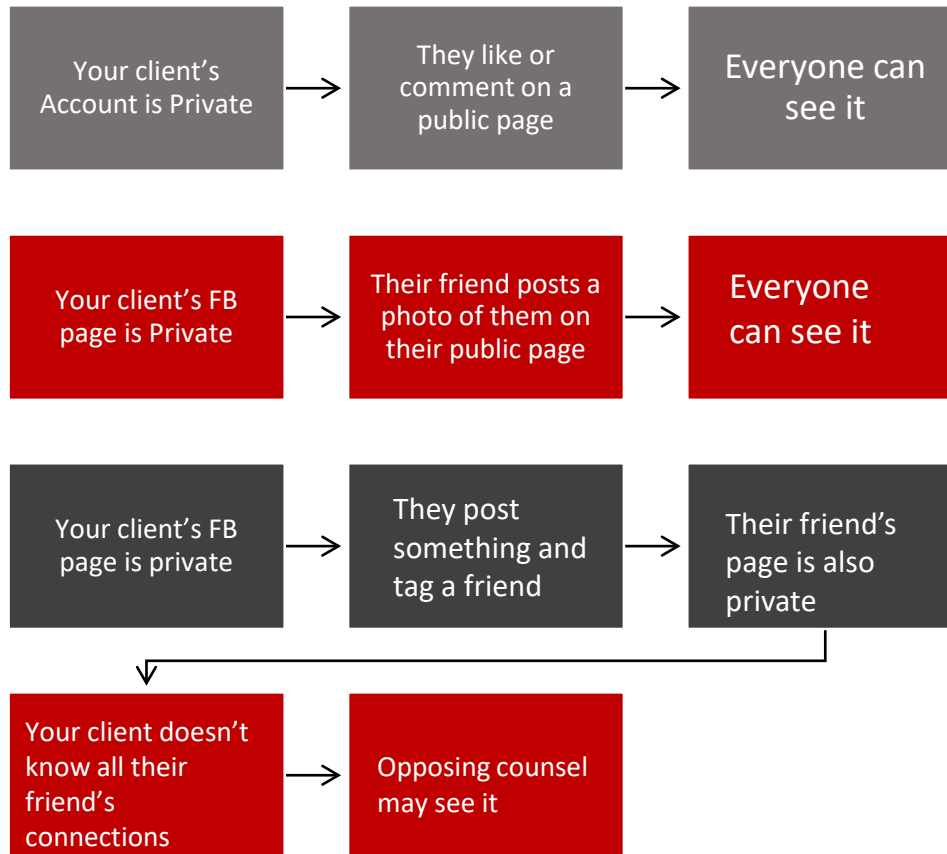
Your client's Account is Private

They like or comment on a public page

Everyone can see it

Your client's FB page is Private

Their friend posts a photo of them on their public page

Everyone can see it

Your client's FB page is private

They post something and tag a friend

Their friend's page is also private

Your client doesn't know all their friend's connections

Opposing counsel may see it